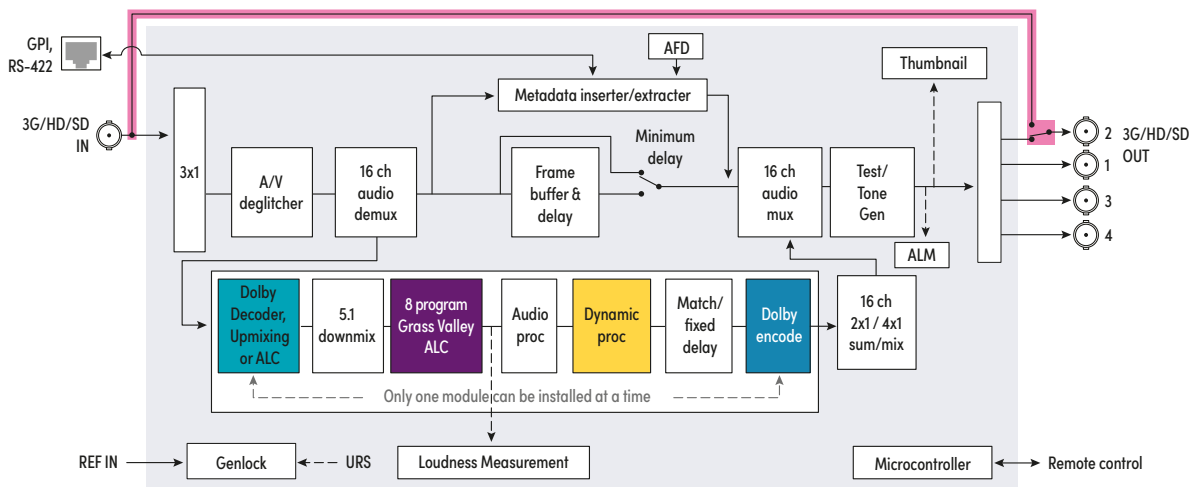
GPI, RS-422

AFD

Thumbnail

Metadata inserter/extracter

3G/HD/SD IN

3x1

A/V deglitcher

16 ch audio demux

Frame buffer & delay

Minimum delay

16 ch audio mux

Test/ Tone Gen

2 3G/HD/SD OUT

1

3

4

ALM

Dolby Decoder, Upmixing or ALC

5.1 downmix

8 program Grass Valley ALC

Audio proc

Dynamic proc

Match/ fixed delay

Dolby encode

16 ch 2x1 / 4x1 sum/mix

Only one module can be installed at a time

REF IN

Genlock

URS

Loudness Measurement

Microcontroller

Remote control